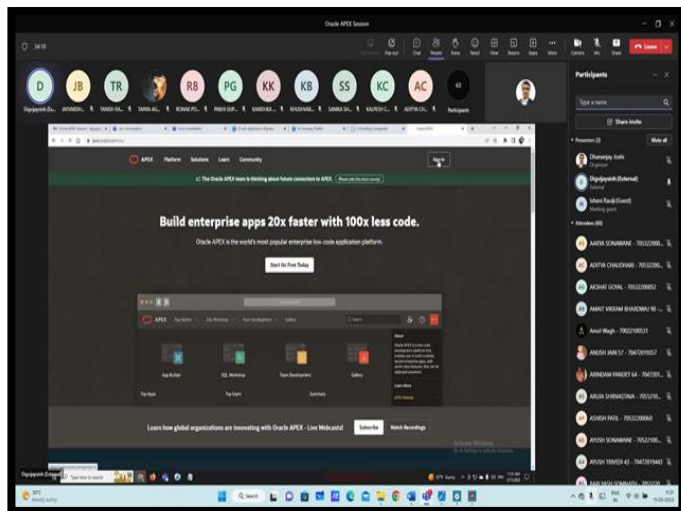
Oracle APEX Session

34:18

Chat People Raise React View Rooms Apps More Camera Mic Share Leave

D JB TR RB PG KK KB SS KC AC 61

Participants

Type a name

Share invite

Presenters (3) Mute all

Dhananjay Joshi Organiser

Digvijaysinh (External) External

Ishani Raulji (Guest) Meeting guest

Attendees (60)

AARYA SONAWANE - 70532000...

ADITYA CHAUDHARI - 70532000...

AKSHAT GOYAL - 70532000...

AMAT VIKRAM BHARDWAJ 90 ...

Amol Wagh - 70022100...

ANUSH JAIN 57 - 70472010...

ARINDAM PANDEY 64 - 70472...

ARUJA SHRIVASTAVA - 705210...

ASHISH PATIL - 70532000...

AYUSH SONAWANE - 705221...

AYUSH TRIVEDI 43 - 70472019...

APEX Platform Solutions Learn Community Sign In

The Oracle APEX team is thinking about future connection to APEX

Build enterprise apps 20x faster with 100x less code.

Oracle APEX is the world's most popular enterprise low-code application platform.

Start for Free Today

APEX App Builder SQL Workshop Team Development Gallery

App Builder SQL Workshop Team Development Gallery

Learn how global organizations are innovating with Oracle APEX - Live Webcasts! Subscribe Watch Recordings

Activate Windows

Digvijaysinh (External)

Type here to search

Search